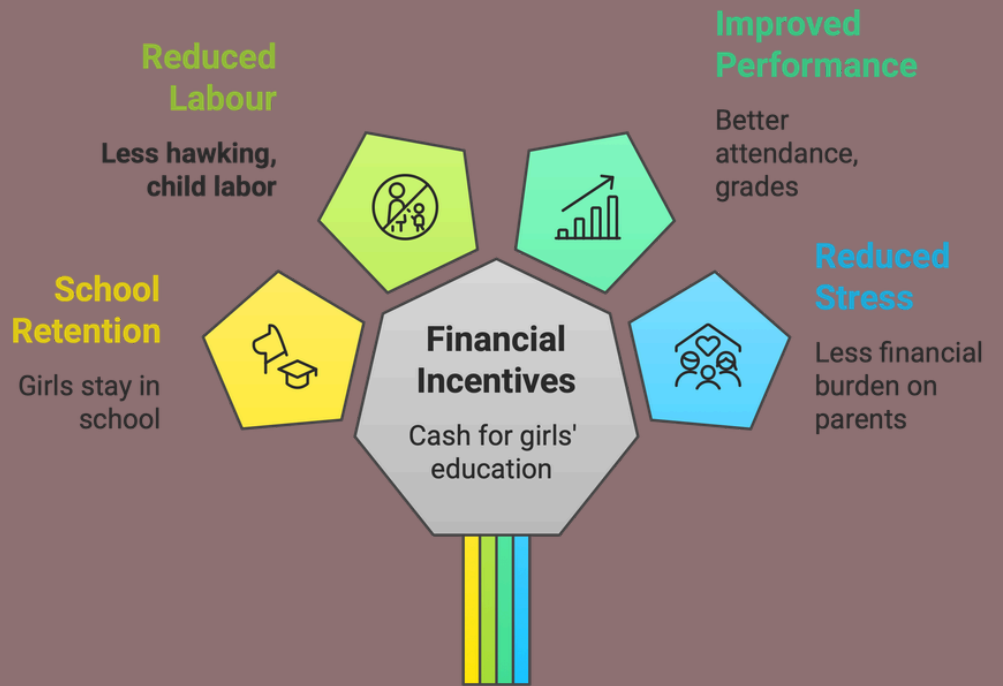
Reduced Labour

Less hawking, child labor

Improved Performance

Better attendance, grades

School Retention

Girls stay in school

Financial Incentives

Cash for girls' education

Reduced Stress

Less financial burden on parents